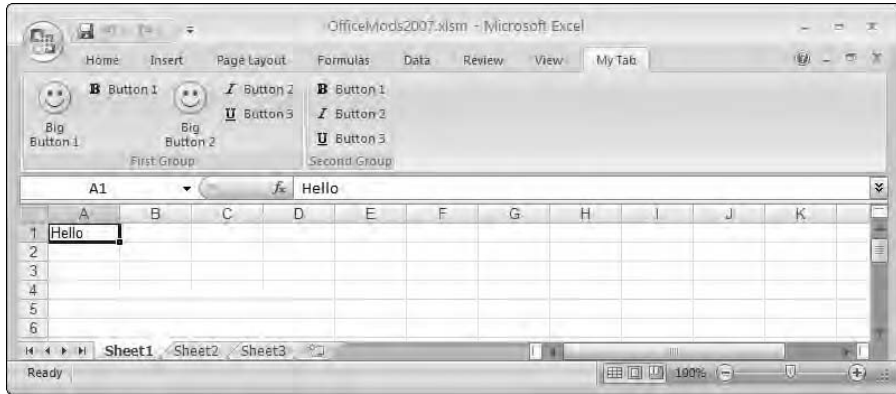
OfficeMods2007.xlsm - Microsoft Excel

Home Insert Page Layout Formulas Data Review View My Tab

Big Button 1
B Button 1
Big Button 2
I Button 2
U Button 3
First Group

B Button 1
I Button 2
U Button 3
Second Group

A1 $f_x$ Hello

| | A | B | C | D | E | F | G | H | I | J | K |
|---|---|---|---|---|---|---|---|---|---|---|---|
| 1 | Hello | | | | | | | | | | |
| 2 | | | | | | | | | | | |
| 3 | | | | | | | | | | | |
| 4 | | | | | | | | | | | |
| 5 | | | | | | | | | | | |
| 6 | | | | | | | | | | | |

Sheet1 Sheet2 Sheet3

Ready 100%